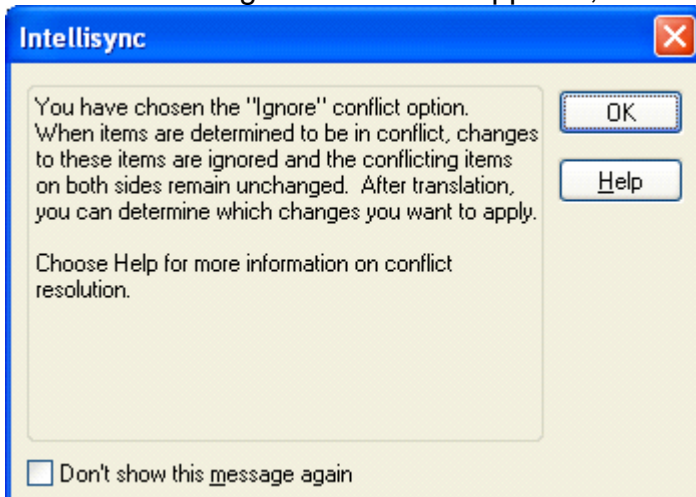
Intellisync

You have chosen the "Ignore" conflict option. When items are determined to be in conflict, changes to these items are ignored and the conflicting items on both sides remain unchanged. After translation, you can determine which changes you want to apply.

Choose Help for more information on conflict resolution.

OK

Help

Don't show this message again